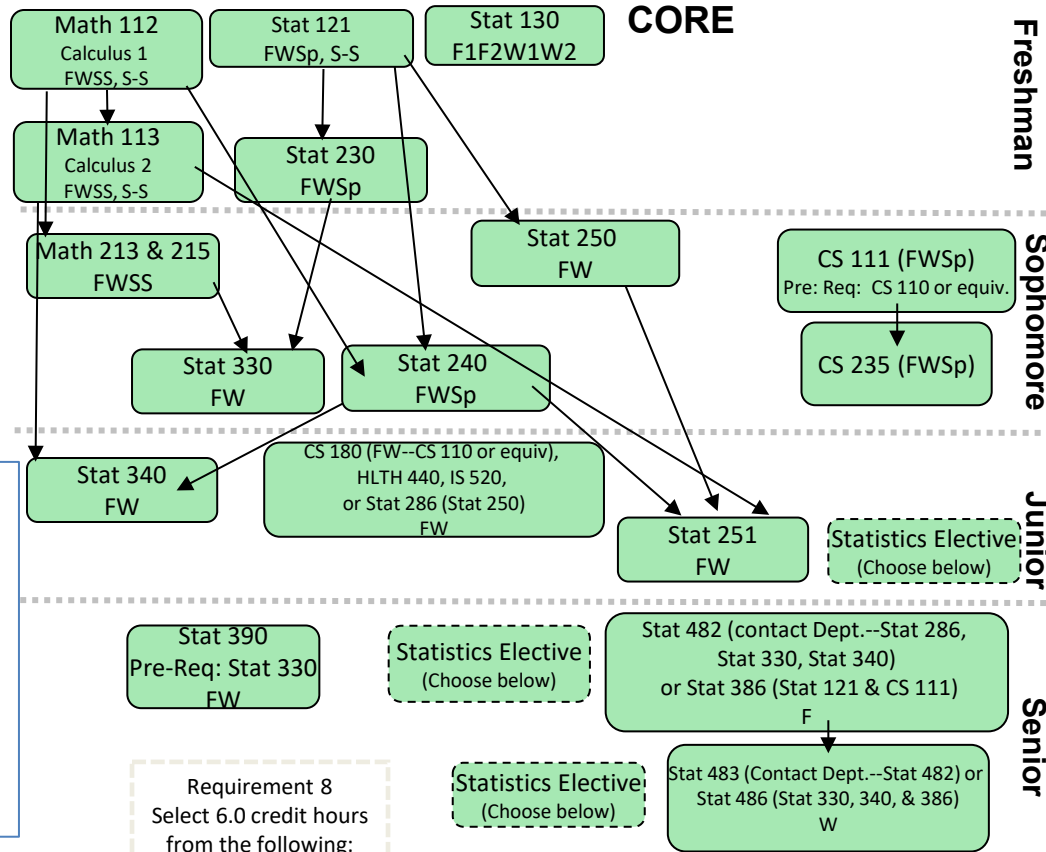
Math 112
Calculus 1
FWSS, S-S

Stat 121
FWSp, S-S

Stat 130
F1F2W1W2

CORE

Freshman

Math 113
Calculus 2
FWSS, S-S

Stat 230
FWSp

Math 213 & 215
FWSS

Stat 250
FW

CS 111 (FWSp)
Pre: Req: CS 110 or equiv.

Sophomore

CS 235 (FWSp)

Stat 330
FW

Stat 240
FWSp

Stat 340
FW

CS 180 (FW--CS 110 or equiv), HLTH 440, IS 520, or Stat 286 (Stat 250)
FW

Junior

Stat 251
FW

Statistics Elective
(Choose below)

Stat 390
Pre-Req: Stat 330
FW

Statistics Elective
(Choose below)

Stat 482 (contact Dept.--Stat 286, Stat 330, Stat 340)
or Stat 386 (Stat 121 & CS 111)
F

Senior

Requirement 8
Select 6.0 credit hours from the following:

Statistics Elective
(Choose below)

Stat 483 (Contact Dept.--Stat 482) or Stat 486 (Stat 330, 340, & 386)
W